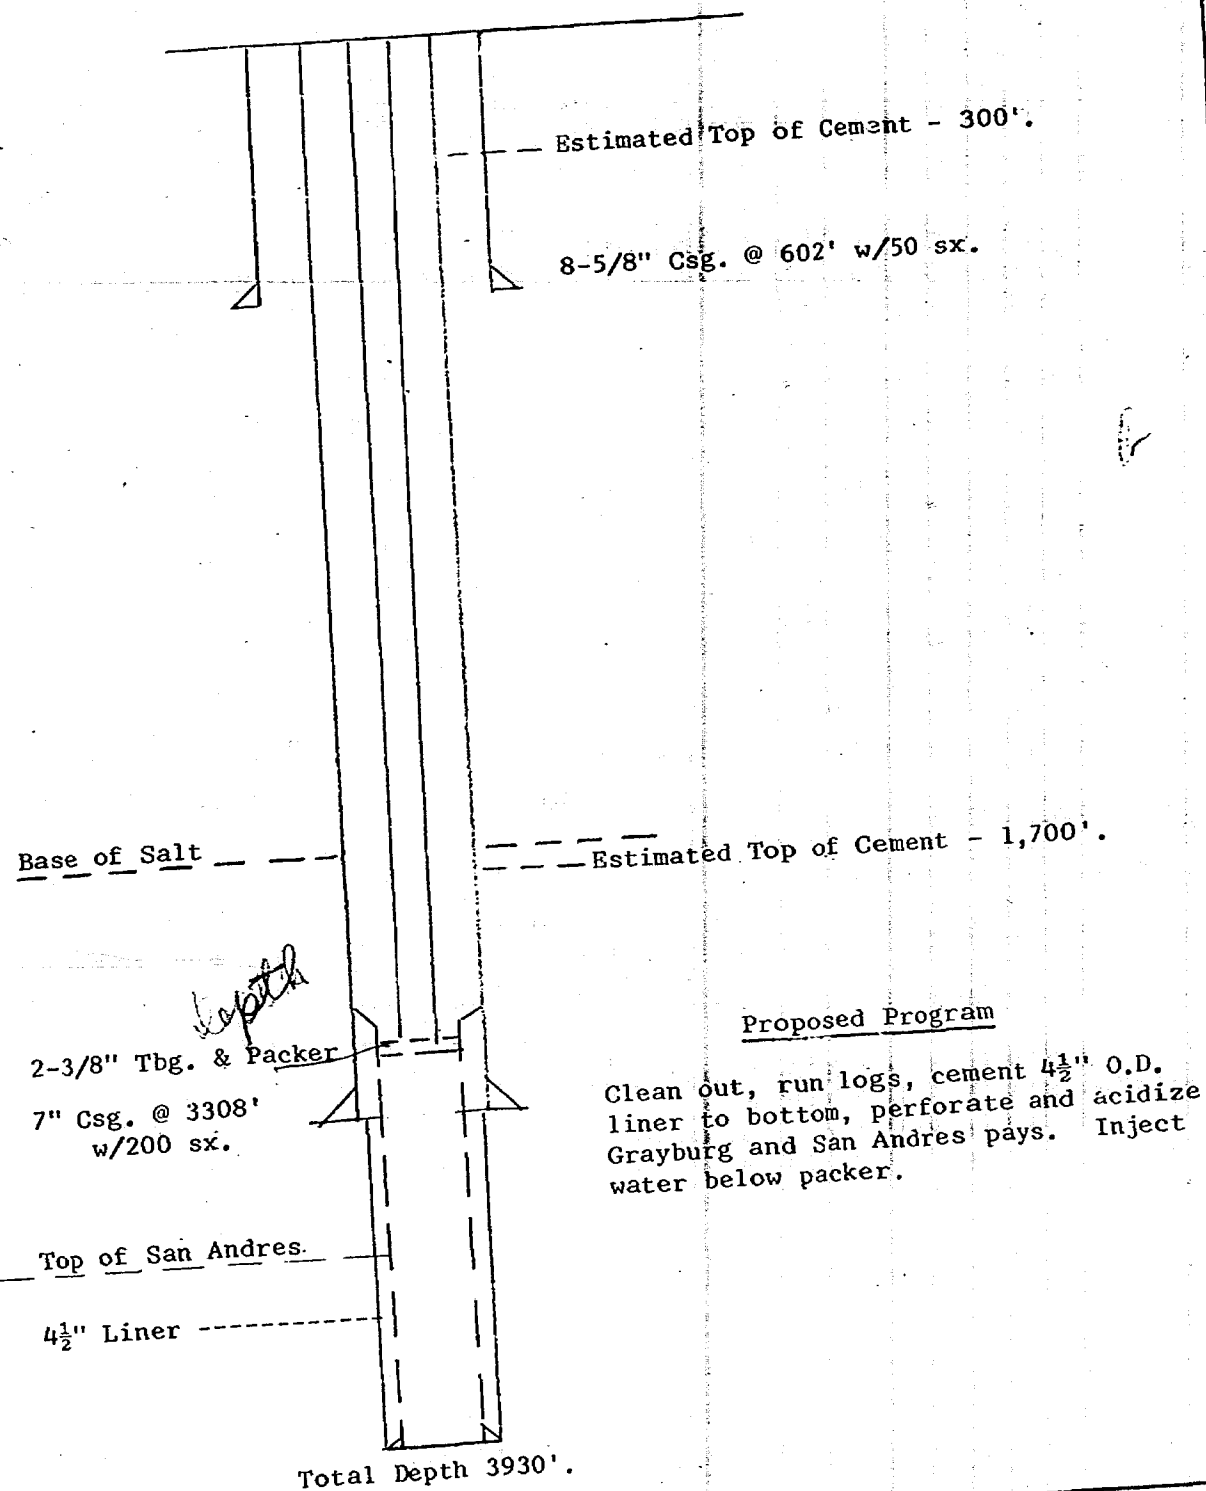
Estimated Top of Cemɜnt - 300'.

8-5/8" Csg. @ 602' w/50 sx.

Base of Salt

Estimated Top of Cement - 1,700'.

kopitch

2-3/8" Tbg. & Packer

7" Csg. @ 3308' w/200 sx.

Proposed Program

Clean out, run logs, cement $4\frac{1}{2}$" O.D. liner to bottom, perforate and acidize Grayburg and San Andres pays. Inject water below packer.

Top of San Andres

$4\frac{1}{2}$" Liner

Total Depth 3930'.